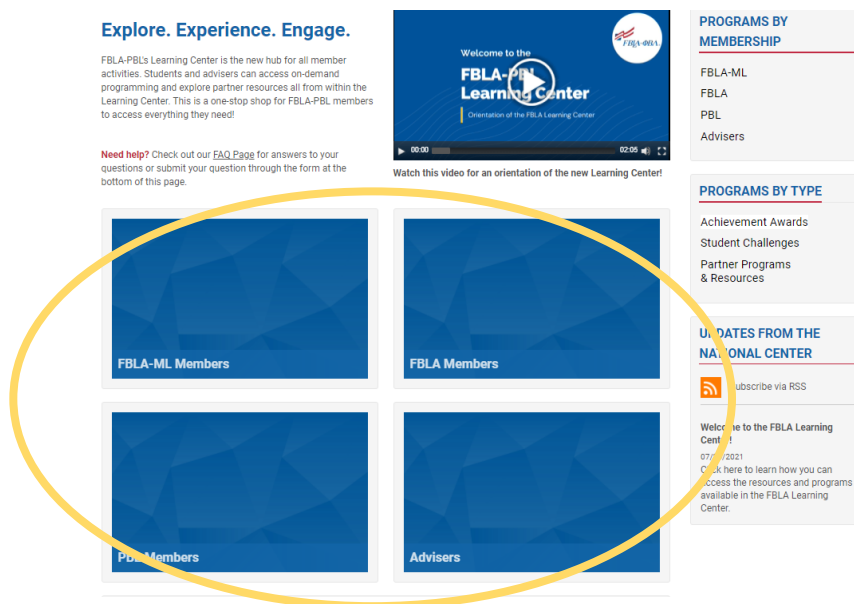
Explore. Experience. Engage.

FBLA-PBL's Learning Center is the new hub for all member activities. Students and advisers can access on-demand programming and explore partner resources all from within the Learning Center. This is a one-stop shop for FBLA-PBL members to access everything they need!

Need help? Check out our FAQ Page for answers to your questions or submit your question through the form at the bottom of this page.

Welcome to the
FBLA-PBL Learning Center
Orientation of the FBLA Learning Center
FBLA-PBL
00:00 02:05

Watch this video for an orientation of the new Learning Center!

FBLA-ML Members

FBLA Members

PBL Members

Advisers

PROGRAMS BY MEMBERSHIP
FBLA-ML
FBLA
PBL
Advisers

PROGRAMS BY TYPE
Achievement Awards
Student Challenges
Partner Programs & Resources

UPDATES FROM THE NATIONAL CENTER
Subscribe via RSS

Welcome to the FBLA Learning Center!
07/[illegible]/2021
Click here to learn how you can access the resources and programs available in the FBLA Learning Center.